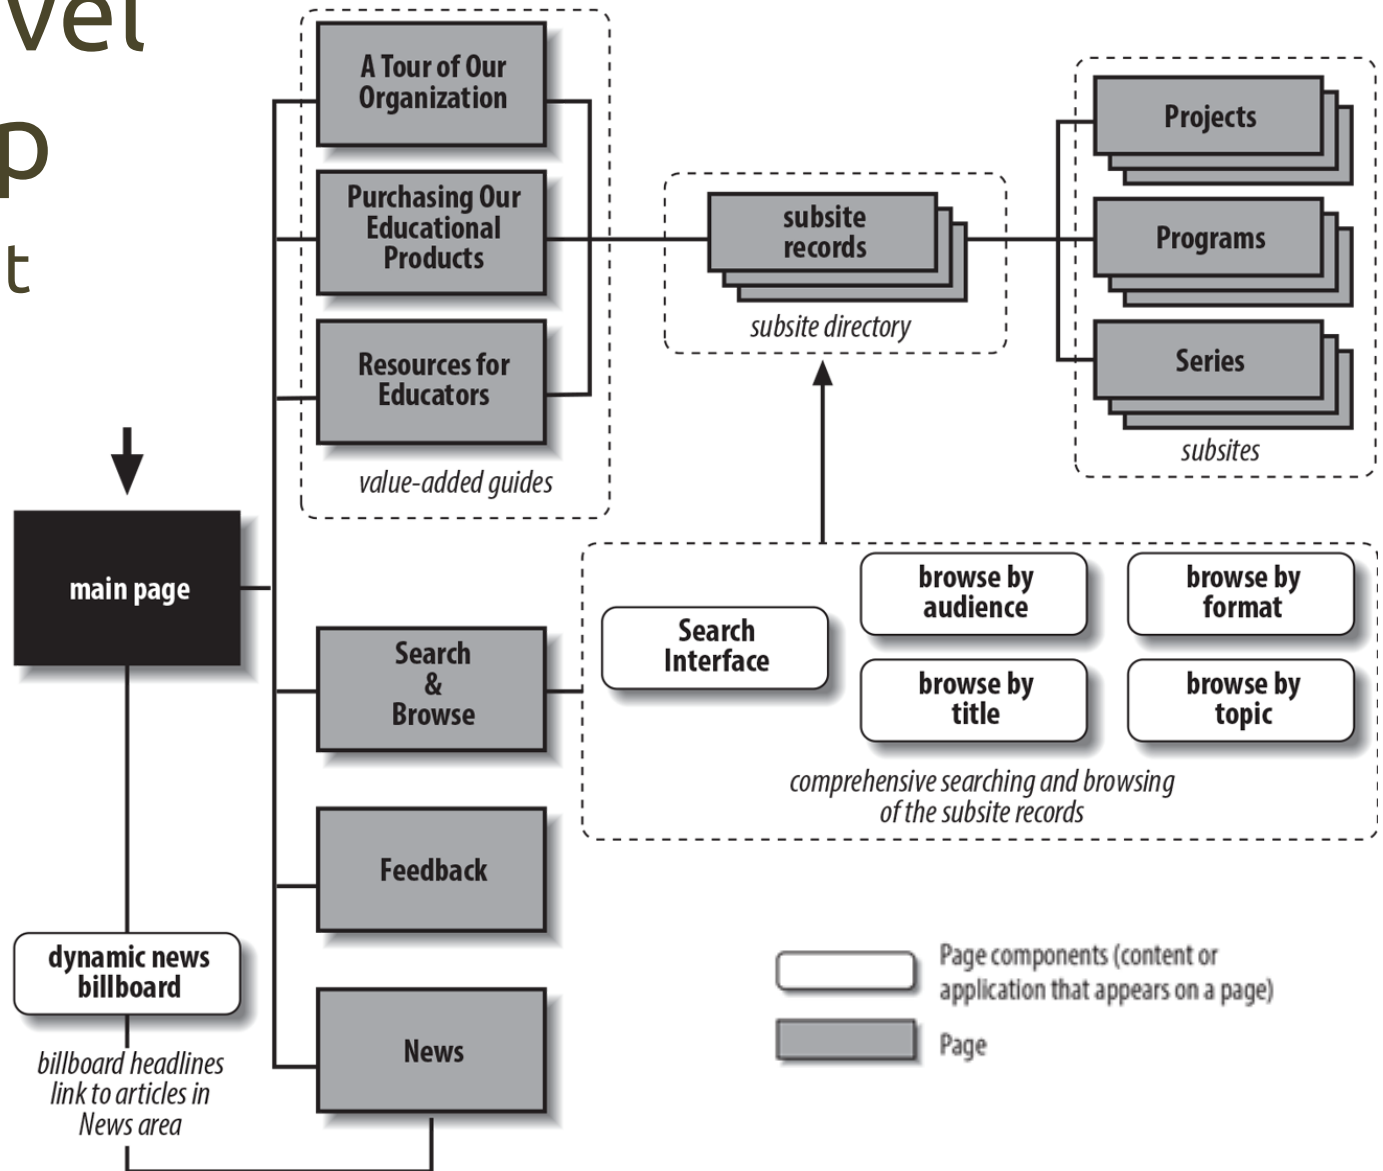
vel
p
t

A Tour of Our Organization

Purchasing Our Educational Products

Resources for Educators

value-added guides

subsite records

subsite directory

Projects

Programs

Series

subsites

main page

Search & Browse

Search Interface

browse by audience

browse by format

browse by title

browse by topic

comprehensive searching and browsing of the subsite records

Feedback

dynamic news billboard

billboard headlines link to articles in News area

News

Page components (content or application that appears on a page)

Page